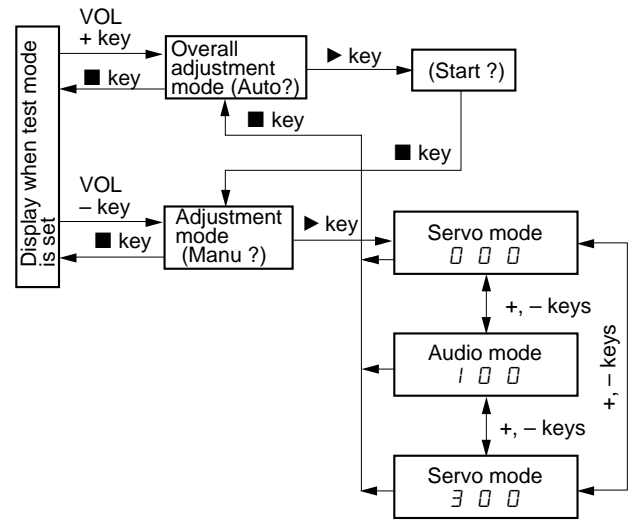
Display when test mode is set

VOL + key

Overall adjustment mode (Auto?)

■ key

▶ key

(Start ?)

■ key

■ key

VOL – key

Adjustment mode (Manu ?)

■ key

▶ key

Servo mode
0 0 0

+, – keys

Audio mode
1 0 0

+, – keys

Servo mode
3 0 0

+, – keys